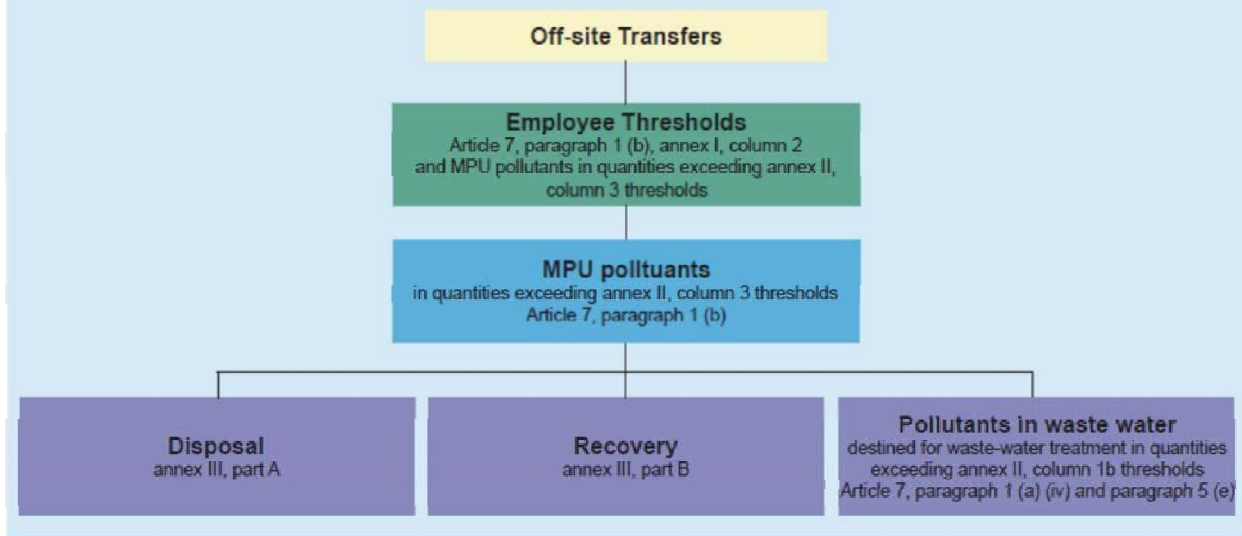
Off-site Transfers

Employee Thresholds
Article 7, paragraph 1 (b), annex I, column 2 and MPU pollutants in quantities exceeding annex II, column 3 thresholds

MPU polltuants
in quantities exceeding annex II, column 3 thresholds
Article 7, paragraph 1 (b)

Disposal
annex III, part A

Recovery
annex III, part B

Pollutants in waste water
destined for waste-water treatment in quantities exceeding annex II, column 1b thresholds
Article 7, paragraph 1 (a) (iv) and paragraph 5 (e)